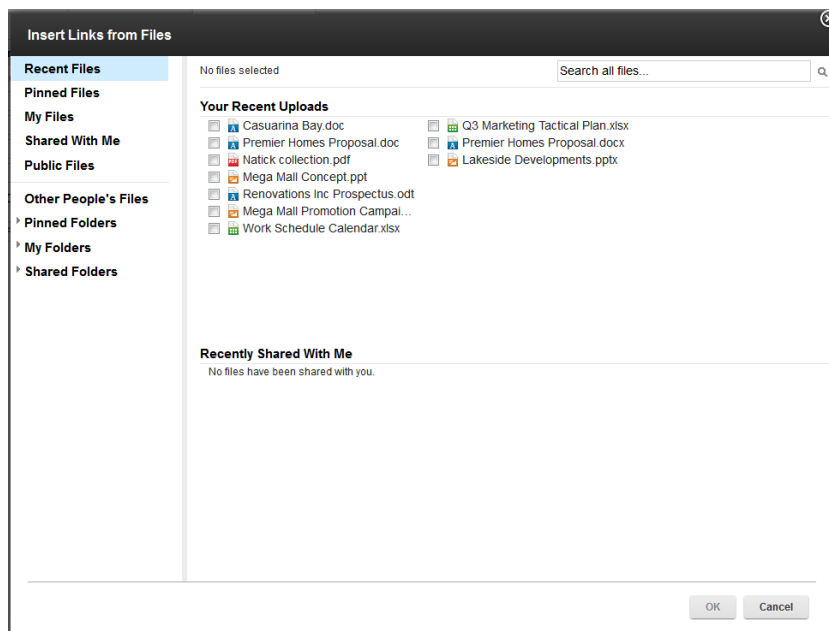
Insert Links from Files

Recent Files
Pinned Files
My Files
Shared With Me
Public Files

Other People's Files
Pinned Folders
My Folders
Shared Folders

No files selected

Search all files...

Your Recent Uploads

Casuarina Bay.doc
Premier Homes Proposal.doc
Natick collection.pdf
Mega Mall Concept.ppt
Renovations Inc Prospectus.odt
Mega Mall Promotion Campai...
Work Schedule Calendar.xlsx

Q3 Marketing Tactical Plan.xlsx
Premier Homes Proposal.docx
Lakeside Developments.pptx

Recently Shared With Me
No files have been shared with you.

OK
Cancel